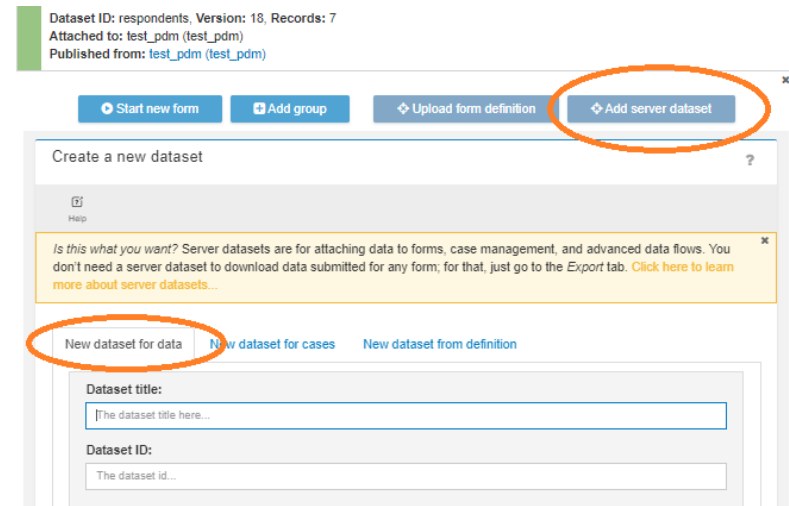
Dataset ID: respondents, Version: 18, Records: 7
Attached to: test_pdm (test_pdm)
Published from: test_pdm (test_pdm)

×

Start new form Add group Upload form definition Add server dataset

Create a new dataset ?

Help

Is this what you want? Server datasets are for attaching data to forms, case management, and advanced data flows. You don't need a server dataset to download data submitted for any form; for that, just go to the Export tab. Click here to learn more about server datasets... ×

New dataset for data New dataset for cases New dataset from definition

Dataset title:
The dataset title here...

Dataset ID:
The dataset id...